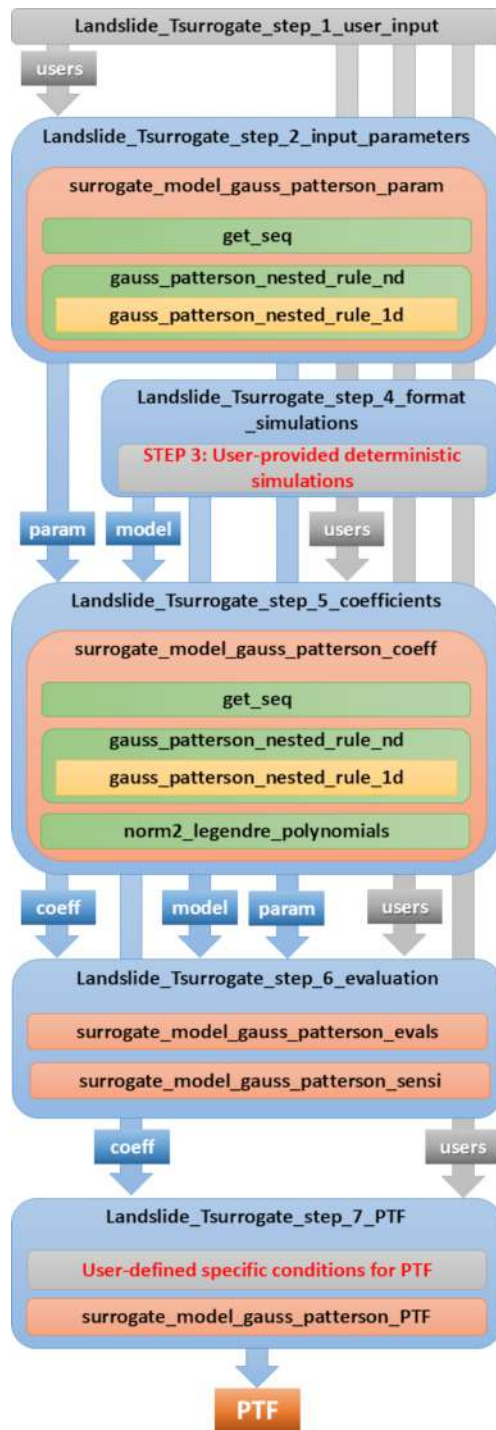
Landslide_Tsurrogate_step_1_user_input

users

Landslide_Tsurrogate_step_2_input_parameters

surrogate_model_gauss_patterson_param

get_seq

gauss_patterson_nested_rule_nd

gauss_patterson_nested_rule_1d

Landslide_Tsurrogate_step_4_format_simulations

STEP 3: User-provided deterministic simulations

param

model

users

Landslide_Tsurrogate_step_5_coefficients

surrogate_model_gauss_patterson_coeff

get_seq

gauss_patterson_nested_rule_nd

gauss_patterson_nested_rule_1d

norm2_legendre_polynomials

coeff

model

param

users

Landslide_Tsurrogate_step_6_evaluation

surrogate_model_gauss_patterson_evals

surrogate_model_gauss_patterson_sensi

coeff

users

Landslide_Tsurrogate_step_7_PTF

User-defined specific conditions for PTF

surrogate_model_gauss_patterson_PTF

PTF